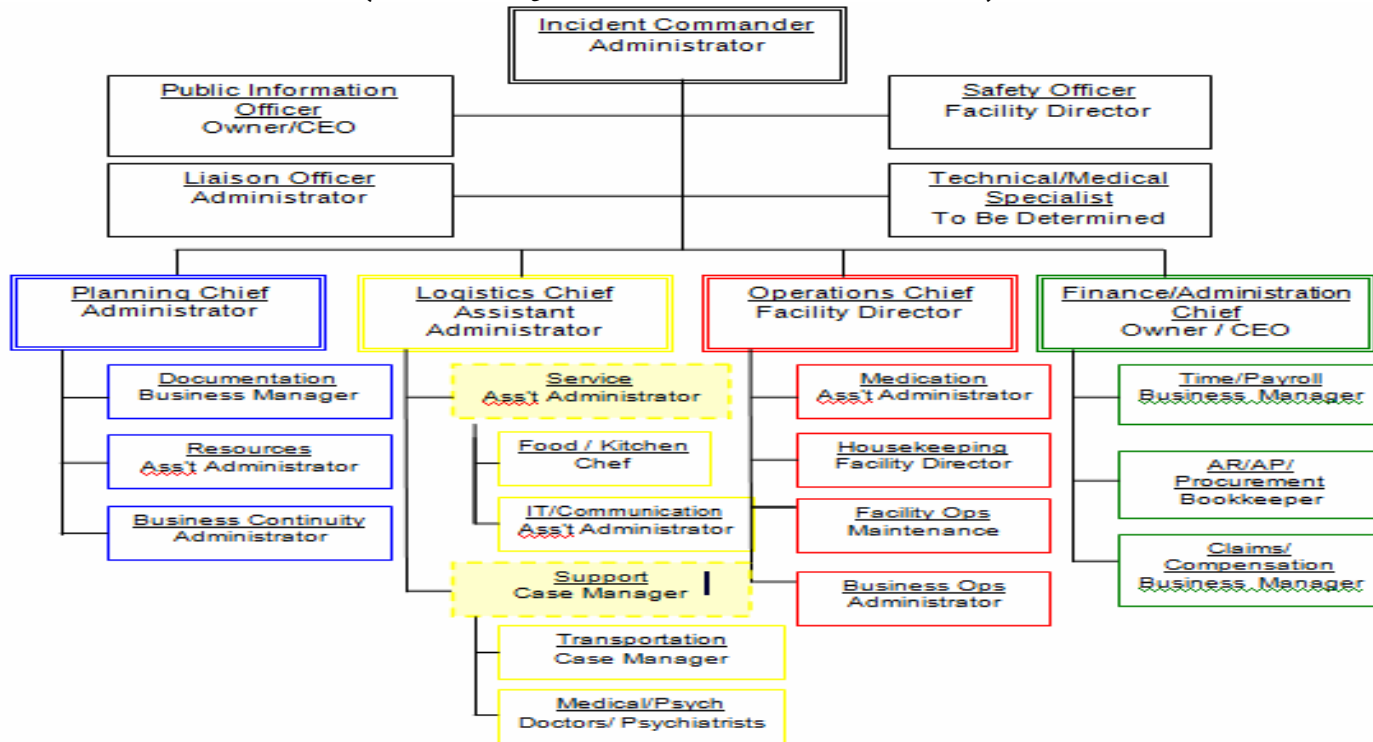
Incident Commander
Administrator

Public Information Officer
Owner/CEO

Safety Officer
Facility Director

Liaison Officer
Administrator

Technical/Medical Specialist
To Be Determined

Planning Chief
Administrator

Documentation
Business Manager

Resources
Ass't Administrator

Business Continuity
Administrator

Logistics Chief
Assistant Administrator

Service
Ass't Administrator

Food / Kitchen
Chef

IT/Communication
Ass't Administrator

Support
Case Manager

Transportation
Case Manager

Medical/Psych
Doctors/ Psychiatrists

Operations Chief
Facility Director

Medication
Ass't Administrator

Housekeeping
Facility Director

Facility Ops
Maintenance

Business Ops
Administrator

Finance/Administration Chief
Owner / CEO

Time/Payroll
Business Manager

AR/AP/ Procurement
Bookkeeper

Claims/ Compensation
Business Manager